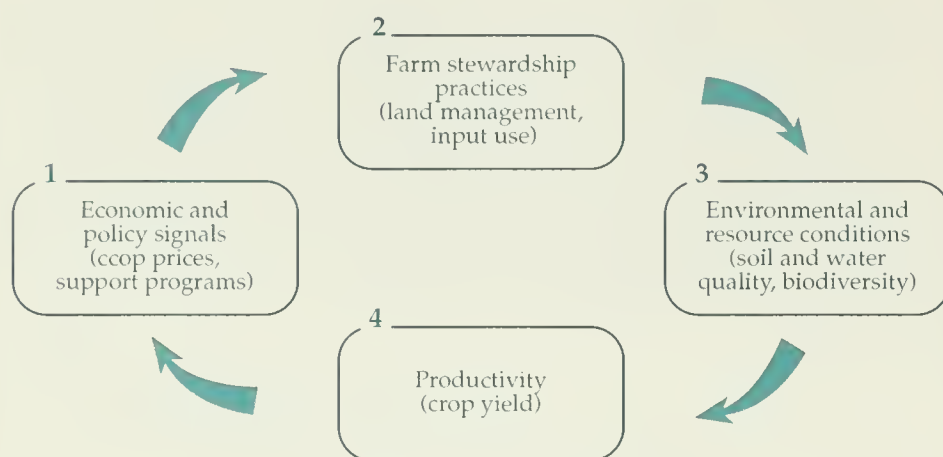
2
Farm stewardship practices (land management, input use)

1
Economic and policy signals (ccop prices, support programs)

3
Environmental and resource conditions (soil and water quality, biodiversity)

4
Productivity (crop yield)